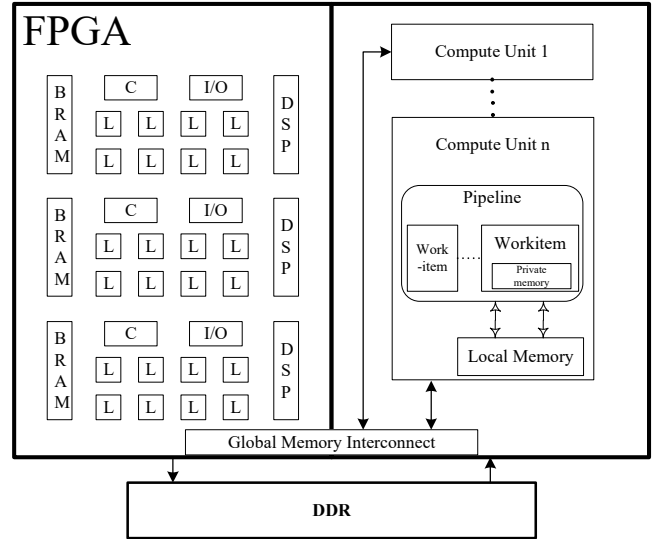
FPGA

B R A M

C

I/O

L L L L

L L L L

D S P

B R A M

C

I/O

L L L L

L L L L

D S P

B R A M

C

I/O

L L L L

L L L L

D S P

Compute Unit 1

Compute Unit n

Pipeline

Work -item

Workitem

Private memory

Local Memory

Global Memory Interconnect

DDR